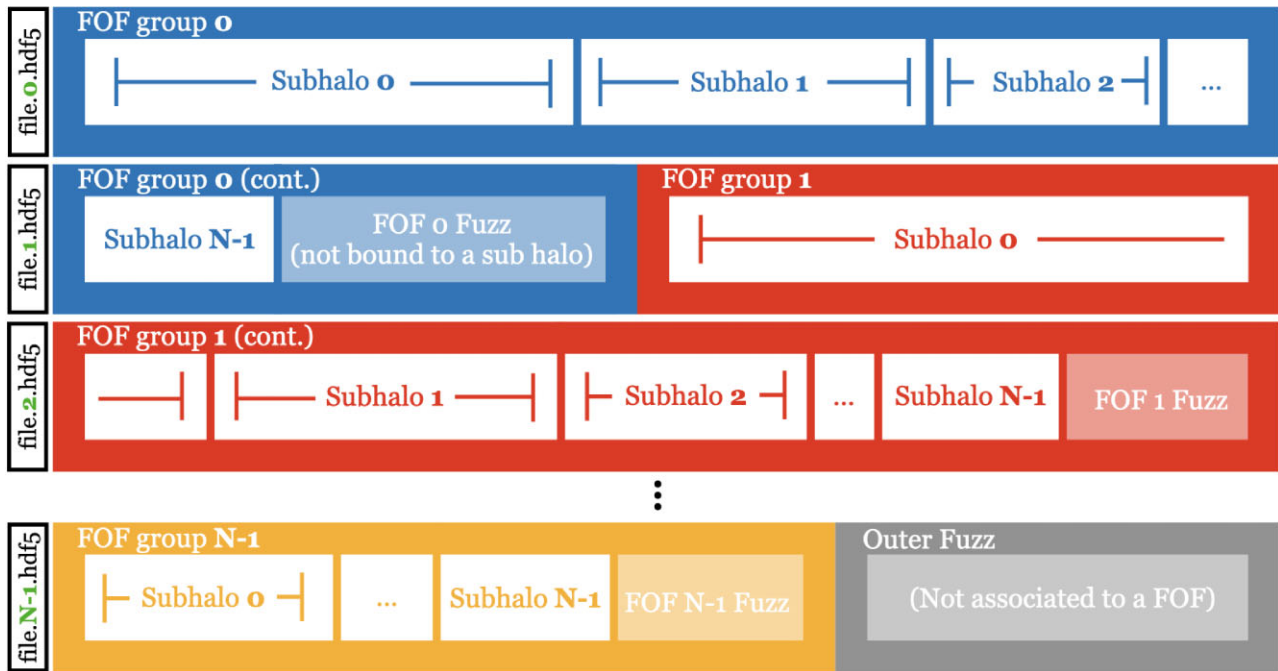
file.0.hdf5

FOF group 0

Subhalo 0

Subhalo 1

Subhalo 2

...

file.1.hdf5

FOF group 0 (cont.)

Subhalo N-1

FOF 0 Fuzz (not bound to a sub halo)

FOF group 1

Subhalo 0

file.2.hdf5

FOF group 1 (cont.)

Subhalo 1

Subhalo 2

...

Subhalo N-1

FOF 1 Fuzz

⋮

file.N-1.hdf5

FOF group N-1

Subhalo 0

...

Subhalo N-1

FOF N-1 Fuzz

Outer Fuzz

(Not associated to a FOF)